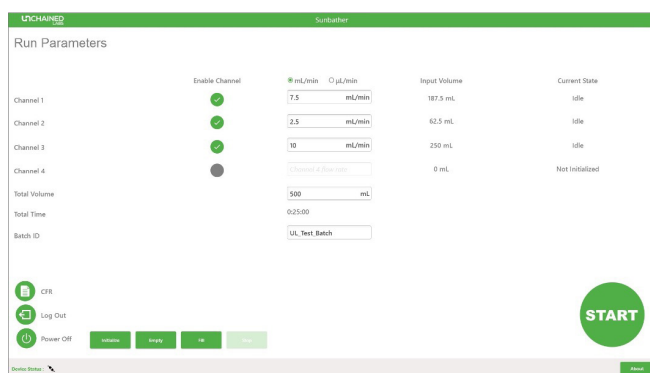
UNCHAINED LABS

Sunbather

Run Parameters

| | Enable Channel | mL/min  μL/min | Input Volume | Current State |
|---|---|---|---|---|
| Channel 1 | | 7.5 mL/min | 187.5 mL | Idle |
| Channel 2 | | 2.5 mL/min | 62.5 mL | Idle |
| Channel 3 | | 10 mL/min | 250 mL | Idle |
| Channel 4 | | Channel 4 flow rate | 0 mL | Not Initialized |
| Total Volume | | 500 mL | | |
| Total Time | | 0:25:00 | | |
| Batch ID | | UL_Test_Batch | | |

CFR

Log Out

Power Off

Initialize

Empty

Fill

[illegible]

START

Device Status:

About